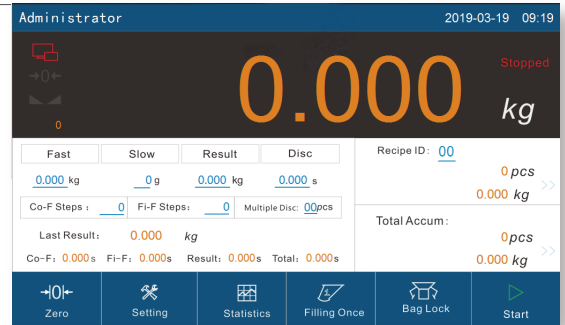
Administrator 2019-03-19 09:19

→0←

0

0.000

Stopped

kg

| Fast | Slow | Result | Disc |
|---|---|---|---|
| 0.000 kg | 0 g | 0.000 kg | 0.000 s |

Co-F Steps : 0 Fi-F Steps: 0 Multiple Disc: 00pcs

Last Result: 0.000 kg

Co-F: 0.000s Fi-F: 0.000s Result: 0.000s Total: 0.000s

Recipe ID: 00

0 pcs

0.000 kg

Total Accum:

0pcs

0.000 kg

→|0|← Zero

Setting

Statistics

Filling Once

Bag Lock

Start